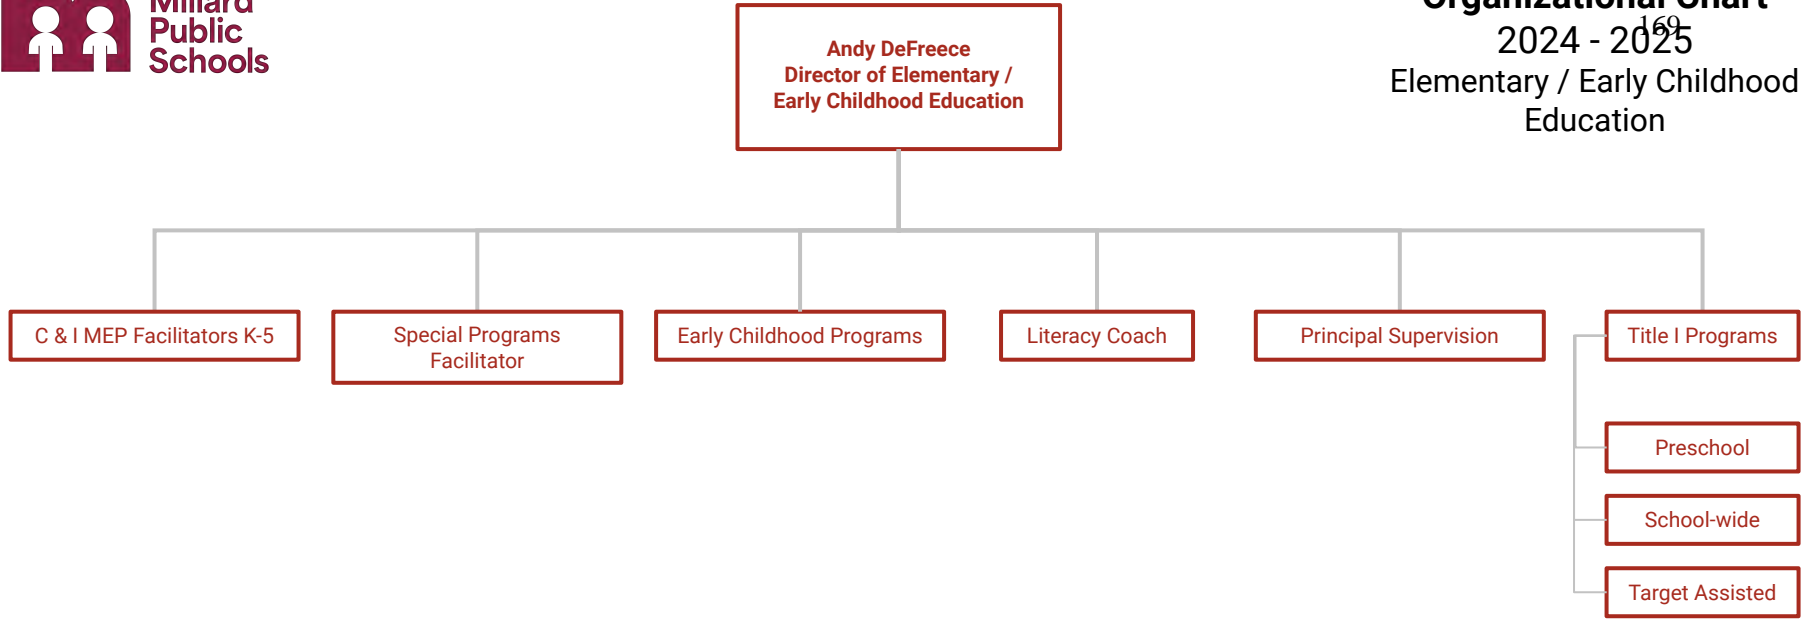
Millard Public Schools

Andy DeFreece
Director of Elementary / Early Childhood Education

Organizational Chart
169
2024 - 2025
Elementary / Early Childhood Education

C & I MEP Facilitators K-5

Special Programs Facilitator

Early Childhood Programs

Literacy Coach

Principal Supervision

Title I Programs

Preschool

School-wide

Target Assisted